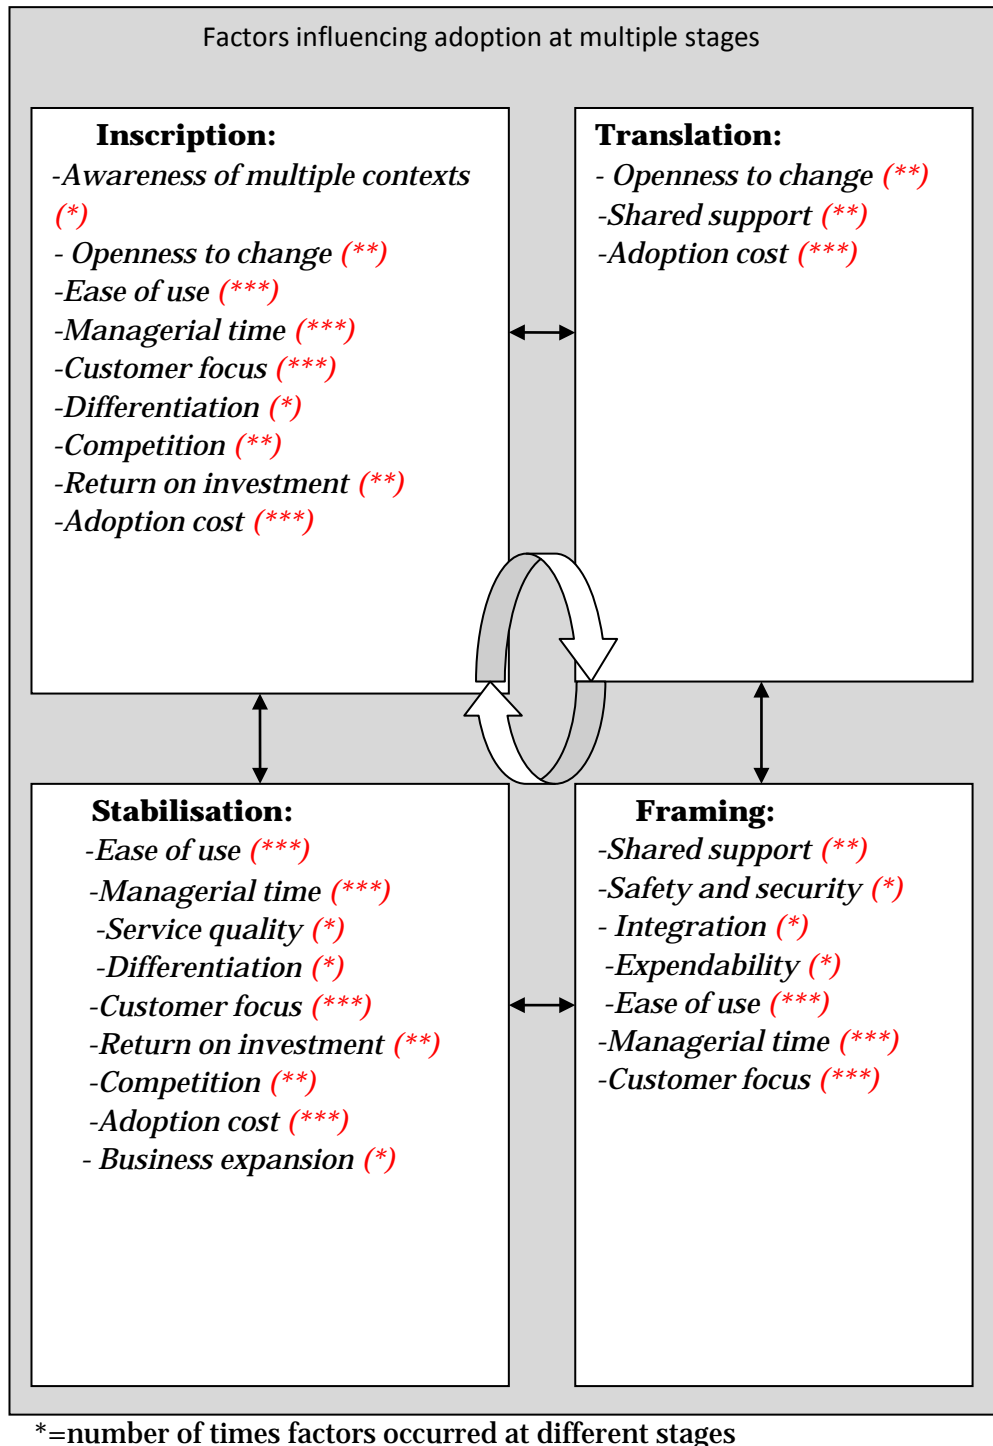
Factors influencing adoption at multiple stages

Inscription:
-Awareness of multiple contexts (*)
- Openness to change (**)
-Ease of use (***)
-Managerial time (***)
-Customer focus (***)
-Differentiation (*)
-Competition (**)
-Return on investment (**)
-Adoption cost (***)

Translation:
- Openness to change (**)
-Shared support (**)
-Adoption cost (***)

Stabilisation:
-Ease of use (***)
-Managerial time (***)
-Service quality (*)
-Differentiation (*)
-Customer focus (***)
-Return on investment (**)
-Competition (**)
-Adoption cost (***)
- Business expansion (*)

Framing:
-Shared support (**)
-Safety and security (*)
- Integration (*)
-Expendability (*)
-Ease of use (***)
-Managerial time (***)
-Customer focus (***)

*=number of times factors occurred at different stages